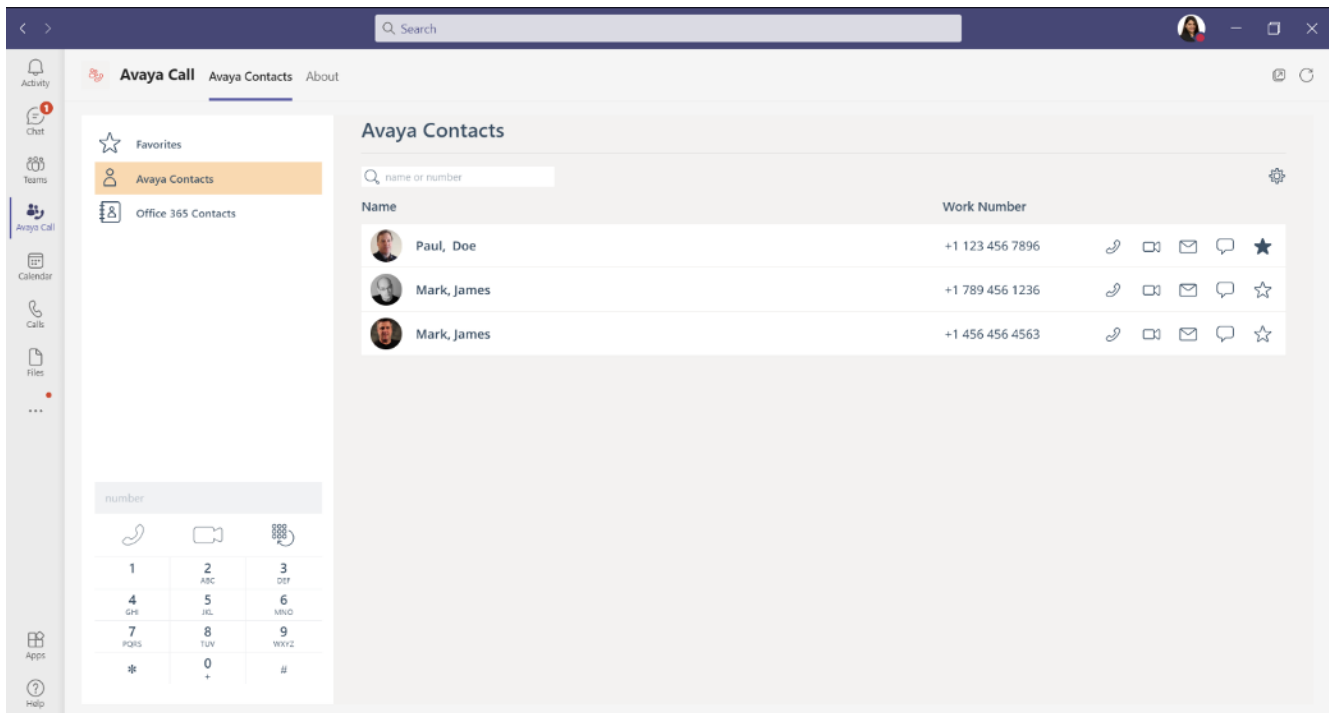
Search

Activity
1
Chat
Teams
Avaya Call
Calendar
Calls
Files
...
Apps
Help

Avaya Call Avaya Contacts About

Favorites
Avaya Contacts
Office 365 Contacts

Avaya Contacts

name or number

| Name | Work Number |
|---|---|
| Paul, Doe | +1 123 456 7896 |
| Mark, James | +1 789 456 1236 |
| Mark, James | +1 456 456 4563 |

number

| 1 | 2 ABC | 3 DEF |
|---|---|---|
| 4 GHI | 5 JKL | 6 MNO |
| 7 PQRS | 8 TUV | 9 WXYZ |
| * | 0 + | # |